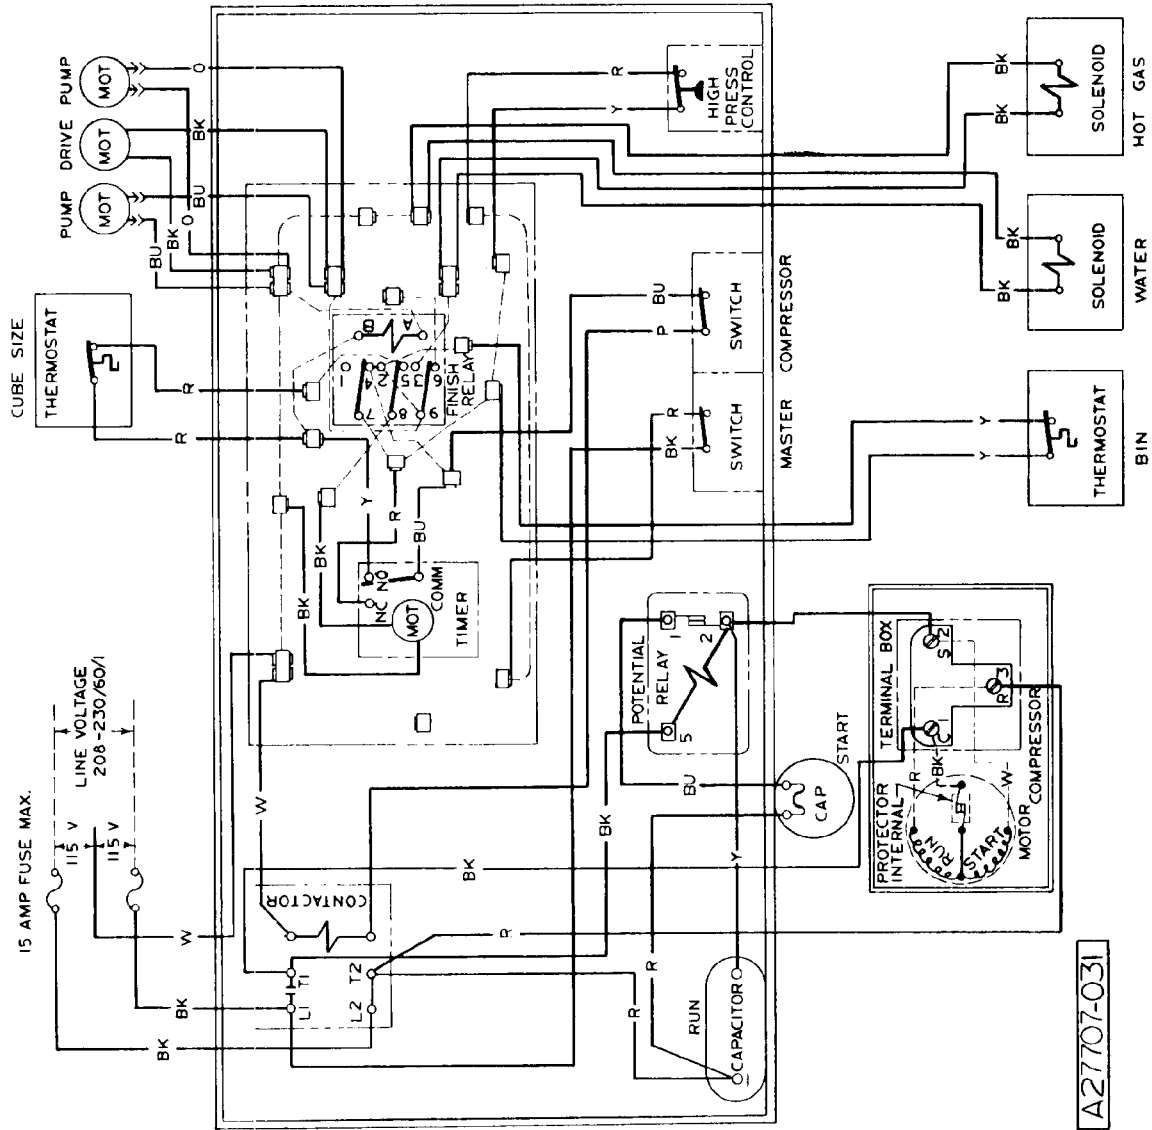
PUMP DRIVE PUMP
MOT
MOT
MOT
PUMP
O
BK
BU
O
BU
BK
BU

CUBE SIZE
THERMOSTAT
R
R

HIGH PRESS CONTROL
R
Y

SOLENOID
HOT GAS
BK
BK

SOLENOID
WATER
BK
BK

THERMOSTAT
BIN
Y
Y

MASTER COMPRESSOR
SWITCH
SWITCH
BU
P
R
BK

FINISH RELAY
A
B
1
2
3
4
5
6
7
8
9

Y
R
BK
BK
BU
NO
NC
COMM
MOT
TIMER
BK

POTENTIAL RELAY
1
2
5
BU
START
CAP
BK
Y

TERMINAL BOX
S
2
R
3
C
1
COMPRESSOR
PROTECTOR INTERNAL
R
BK
W
RUN
START
MOTOR COMPRESSOR

15 AMP FUSE MAX.
LINE VOLTAGE 208-230/60/1
115 V
115 V
W
W
BK
BK
BK
CONTACTOR
T1
T2
L1
L2
R
R
R
RUN CAPACITOR

A27707-031